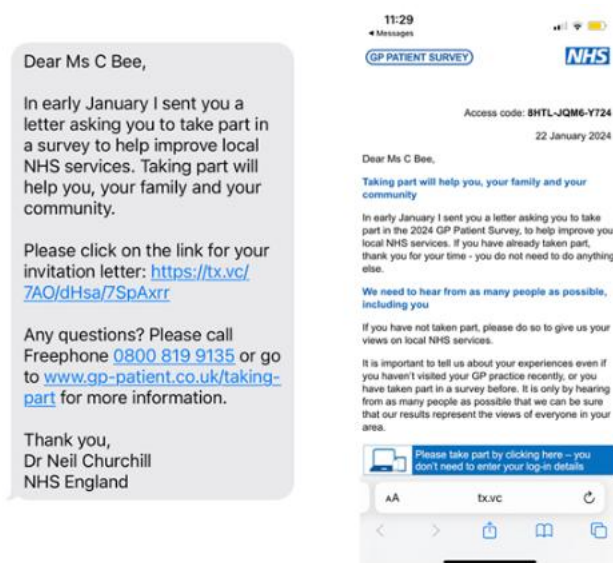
Dear Ms C Bee,

In early January I sent you a letter asking you to take part in a survey to help improve local NHS services. Taking part will help you, your family and your community.

Please click on the link for your invitation letter: https://tx.vc/7AO/dHsa/7SpAxrr

Any questions? Please call Freephone 0800 819 9135 or go to www.gp-patient.co.uk/taking-part for more information.

Thank you,
Dr Neil Churchill
NHS England

11:29
◂ Messages

GP PATIENT SURVEY
NHS

Access code: 8HTL-JQM6-Y724
22 January 2024

Dear Ms C Bee,

Taking part will help you, your family and your community

In early January I sent you a letter asking you to take part in the 2024 GP Patient Survey, to help improve you local NHS services. If you have already taken part, thank you for your time - you do not need to do anything else.

We need to hear from as many people as possible, including you

If you have not taken part, please do so to give us your views on local NHS services.

It is important to tell us about your experiences even if you haven't visited your GP practice recently, or you have taken part in a survey before. It is only by hearing from as many people as possible that we can be sure that our results represent the views of everyone in your area.

Please take part by clicking here – you don't need to enter your log-in details

AA
tx.vc